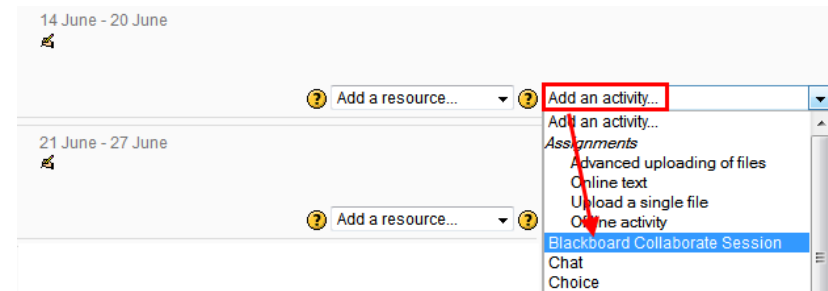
14 June - 20 June

Add a resource...

Add an activity...

21 June - 27 June

Add a resource...

Add an activity...
Assignments
Advanced uploading of files
Online text
Upload a single file
Offline activity
Blackboard Collaborate Session
Chat
Choice